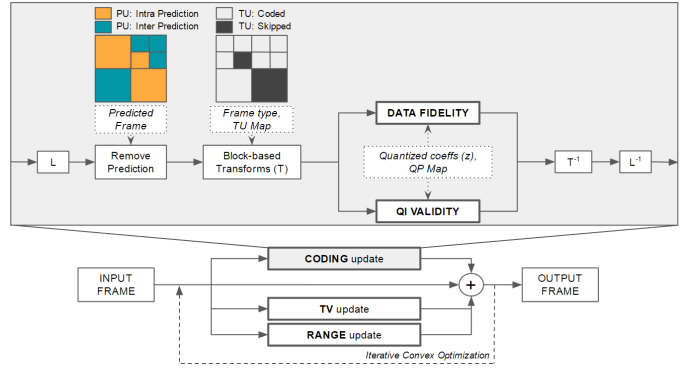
PU: Intra Prediction
PU: Inter Prediction
TU: Coded
TU: Skipped

Predicted Frame

Frame type, TU Map

DATA FIDELITY

Quantized coeffs (z), QP Map

QI VALIDITY

L

Remove Prediction

Block-based Transforms (T)

$T^{-1}$

$L^{-1}$

INPUT FRAME

**CODING** update

**TV** update

**RANGE** update

+

OUTPUT FRAME

Iterative Convex Optimization